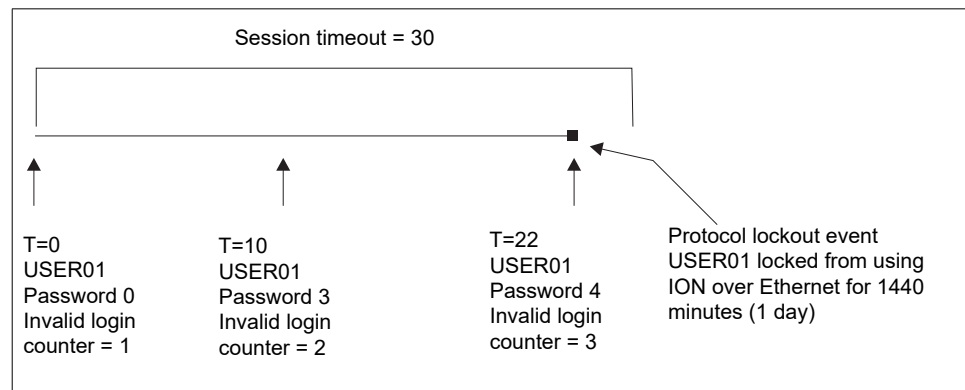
Session timeout = 30

T=0
USER01
Password 0
Invalid login counter = 1

T=10
USER01
Password 3
Invalid login counter = 2

T=22
USER01
Password 4
Invalid login counter = 3

Protocol lockout event
USER01 locked from using ION over Ethernet for 1440 minutes (1 day)